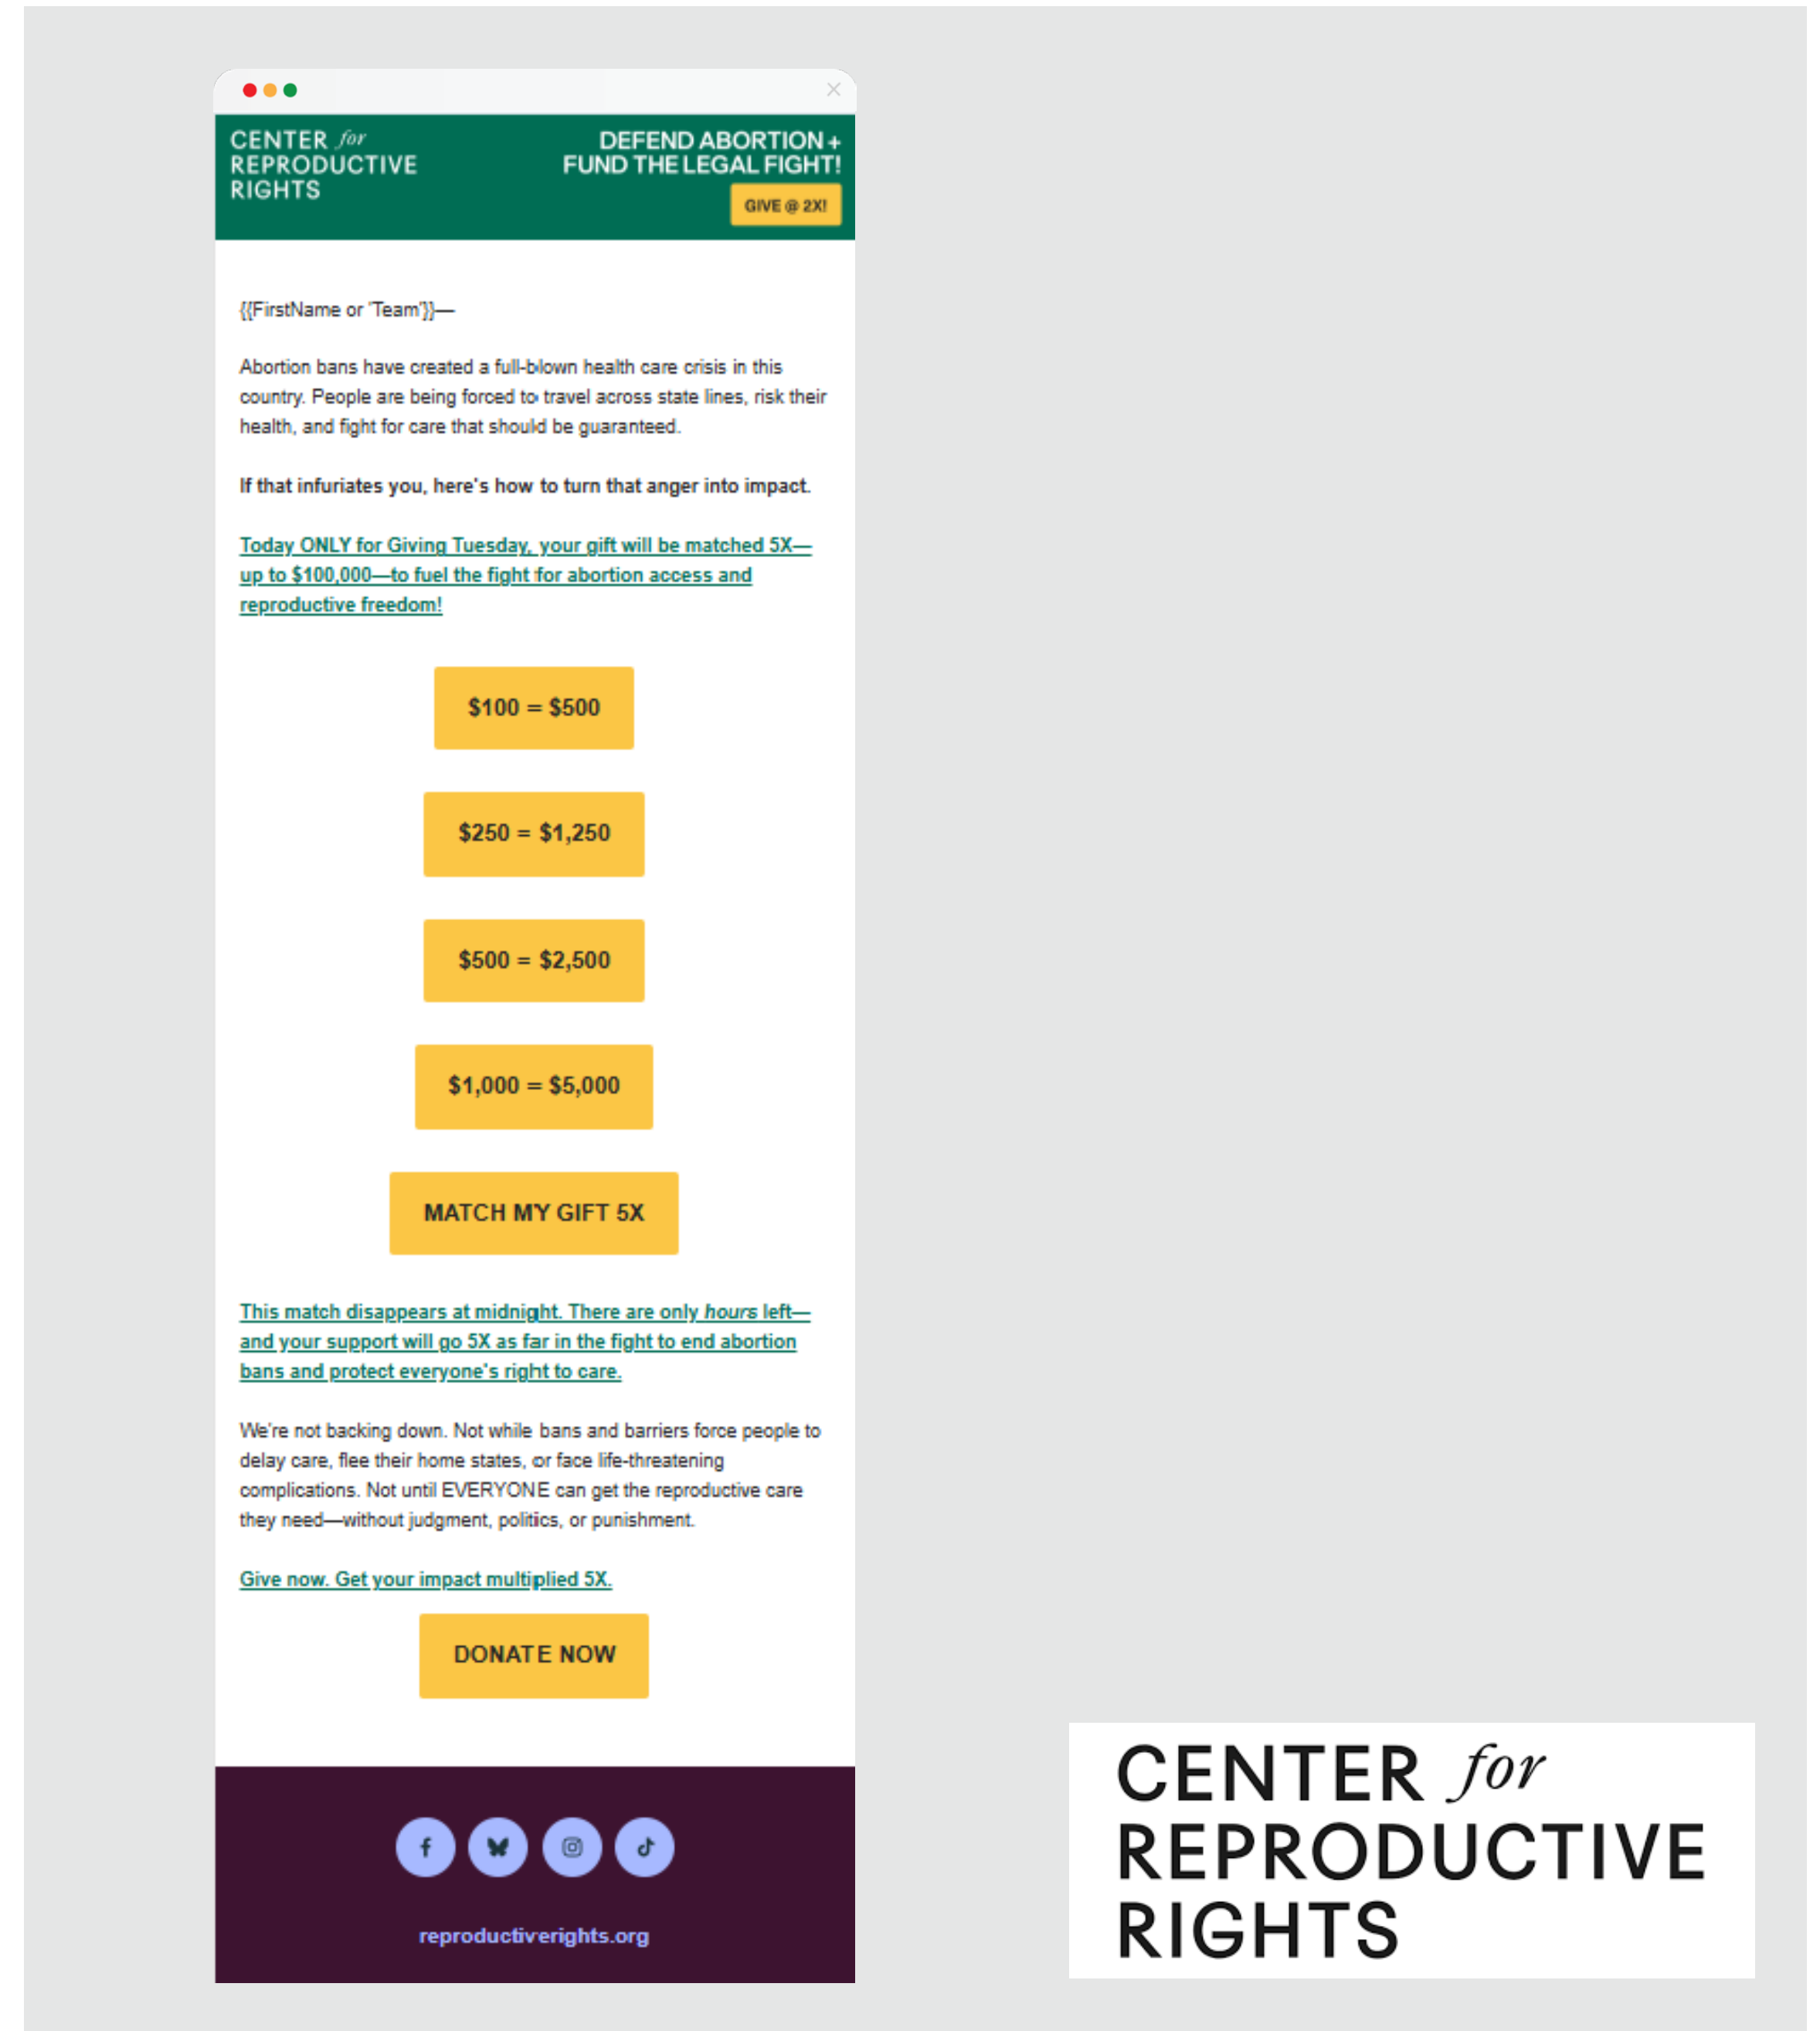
CENTER for REPRODUCTIVE RIGHTS

DEFEND ABORTION + FUND THE LEGAL FIGHT!

GIVE @ 2X!

{{FirstName or 'Team'}}—

Abortion bans have created a full-blown health care crisis in this country. People are being forced to travel across state lines, risk their health, and fight for care that should be guaranteed.

If that infuriates you, here's how to turn that anger into impact.

Today ONLY for Giving Tuesday, your gift will be matched 5X—up to $100,000—to fuel the fight for abortion access and reproductive freedom!

$100 = $500

$250 = $1,250

$500 = $2,500

$1,000 = $5,000

MATCH MY GIFT 5X

This match disappears at midnight. There are only *hours* left—and your support will go 5X as far in the fight to end abortion bans and protect everyone's right to care.

We're not backing down. Not while bans and barriers force people to delay care, flee their home states, or face life-threatening complications. Not until EVERYONE can get the reproductive care they need—without judgment, politics, or punishment.

Give now. Get your impact multiplied 5X.

DONATE NOW

reproductiverights.org

CENTER for REPRODUCTIVE RIGHTS